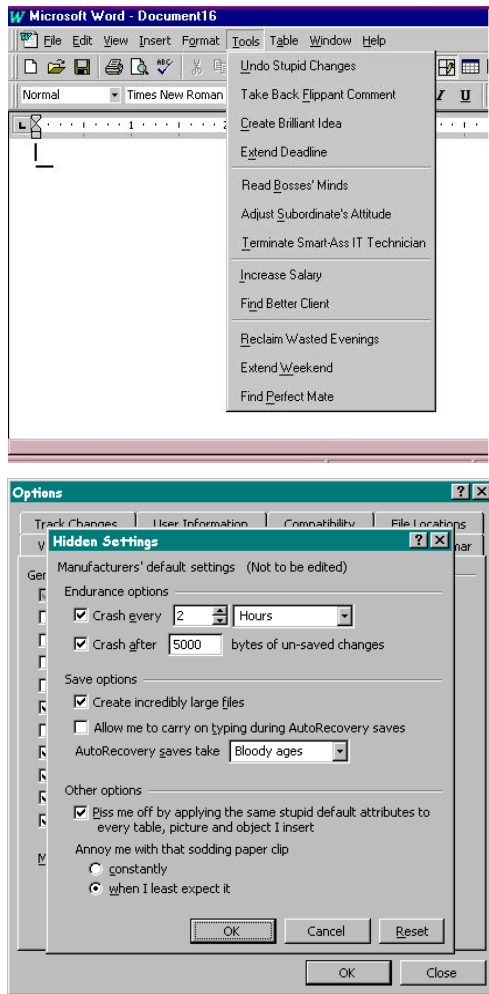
Microsoft Word - Document16

File Edit View Insert Format Tools Table Window Help

Normal Times New Roman

Undo Stupid Changes
Take Back Flippant Comment
Create Brilliant Idea
Extend Deadline
Read Bosses' Minds
Adjust Subordinate's Attitude
Terminate Smart-Ass IT Technician
Increase Salary
Find Better Client
Reclaim Wasted Evenings
Extend Weekend
Find Perfect Mate

Options

Track Changes User Information Compatibility File Locations

Gen

mar

Hidden Settings

Manufacturers' default settings (Not to be edited)

Endurance options

Crash every 2 Hours

Crash after 5000 bytes of un-saved changes

Save options

Create incredibly large files

Allow me to carry on typing during AutoRecovery saves

AutoRecovery saves take Bloody ages

Other options

Piss me off by applying the same stupid default attributes to every table, picture and object I insert

Annoy me with that sodding paper clip

constantly

when I least expect it

OK Cancel Reset

OK Close